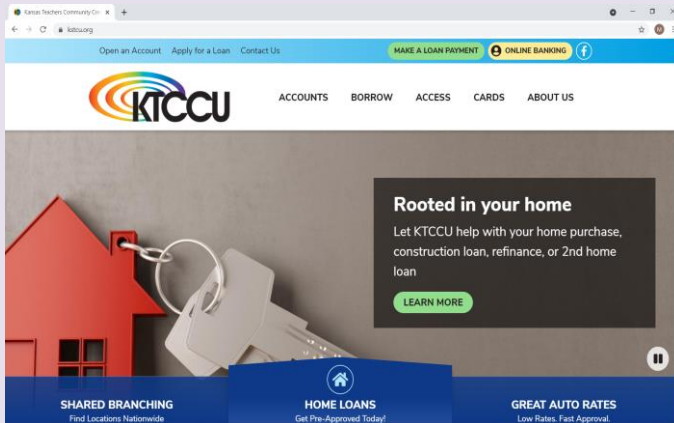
Kansas Teachers Community Cre ×
ktccu.org

Open an Account Apply for a Loan Contact Us
MAKE A LOAN PAYMENT
ONLINE BANKING

KTCCU
ACCOUNTS BORROW ACCESS CARDS ABOUT US

Rooted in your home
Let KTCCU help with your home purchase, construction loan, refinance, or 2nd home loan
LEARN MORE

SHARED BRANCHING
Find Locations Nationwide
HOME LOANS
Get Pre-Approved Today!
GREAT AUTO RATES
Low Rates. Fast Approval.